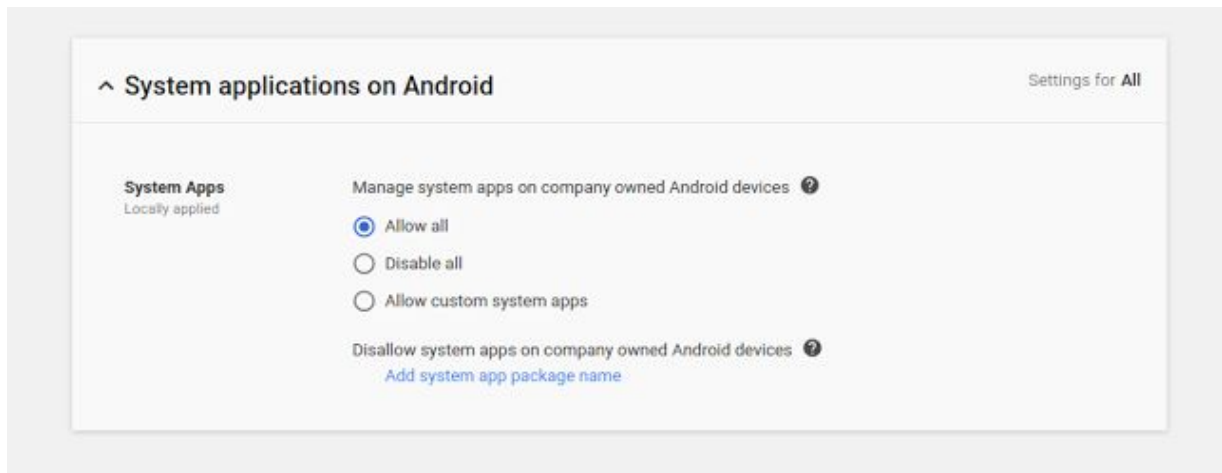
System applications on Android

Settings for All

System Apps
Locally applied

Manage system apps on company owned Android devices

Allow all

Disable all

Allow custom system apps

Disallow system apps on company owned Android devices

Add system app package name